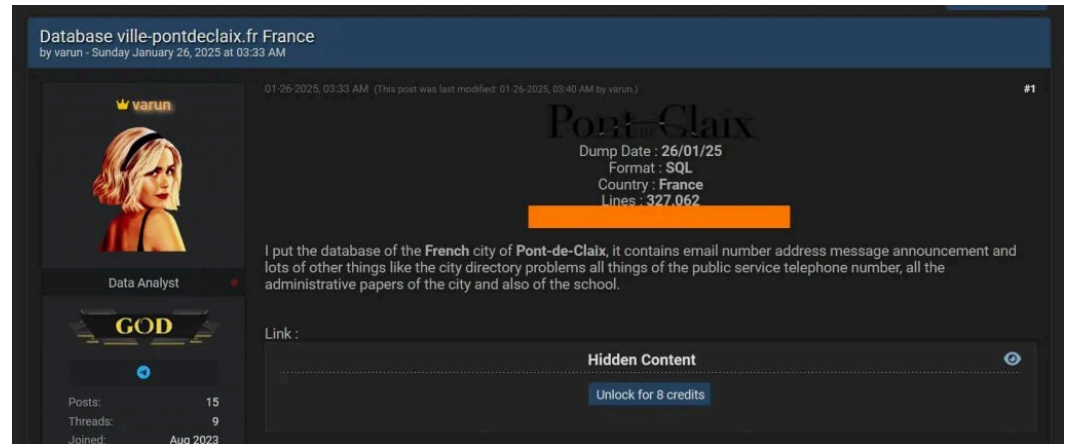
Database ville-pontdeclaix.fr France
by varun - Sunday January 26, 2025 at 03:33 AM

varun

Data Analyst

GOD

Posts: 15
Threads: 9
Joined: Aug 2023

01-26-2025, 03:33 AM (This post was last modified: 01-26-2025, 03:40 AM by varun.)

#1

Pont-de-Claix

Dump Date : 26/01/25
Format : SQL
Country : France
Lines : 327,062

I put the database of the French city of Pont-de-Claix, it contains email number address message announcement and lots of other things like the city directory problems all things of the public service telephone number, all the administrative papers of the city and also of the school.

Link :

Hidden Content

Unlock for 8 credits